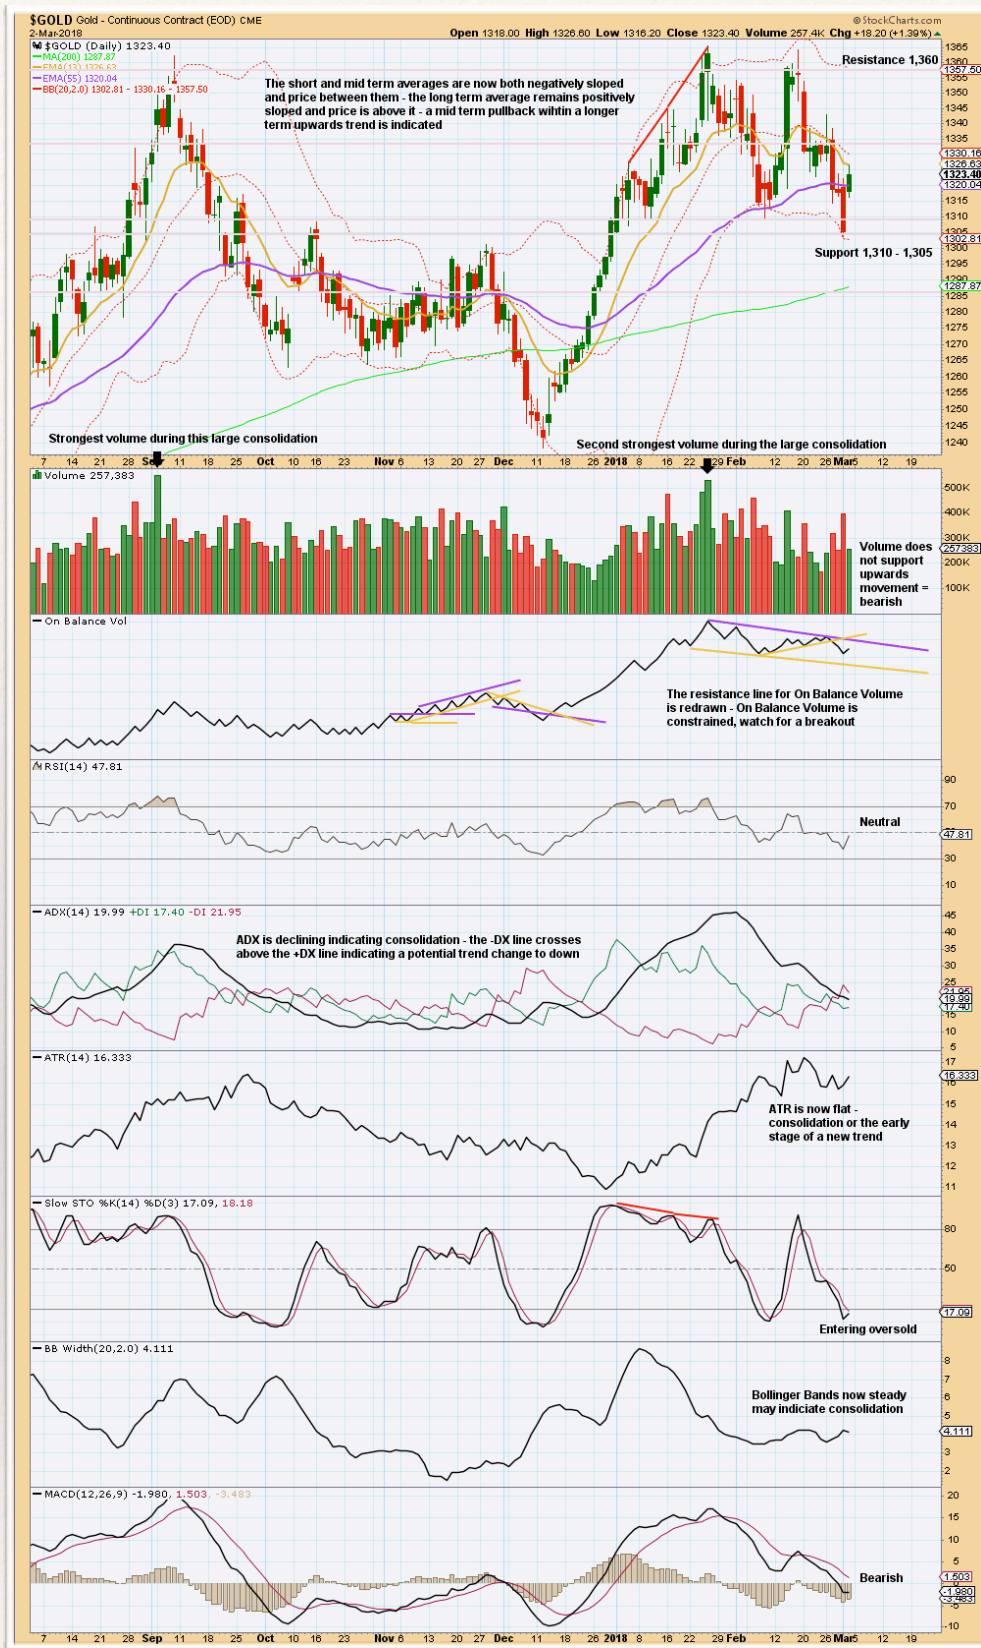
$GOLD Gold - Continuous Contract (EOD) CME
2-Mar-2018
@StockCharts.com
Open 1318.00 High 1326.60 Low 1316.20 Close 1323.40 Volume 257.4K Chg +18.20 (+1.39%)

$GOLD (Daily) 1323.40
MA(200) 1287.87
EMA(13) 1326.63
EMA(55) 1320.04
BB(20,2.0) 1302.81 - 1330.16 - 1357.50

The short and mid term averages are now both negatively sloped and price between them - the long term average remains positively sloped and price is above it - a mid term pullback wihtin a longer term upwards trend is indicated

Resistance 1,360

Support 1,310 - 1,305

Strongest volume during this large consolidation

Second strongest volume during the large consolidation

1365 1360 1355 1350 1345 1340 1335 1330 1325 1320 1315 1310 1305 1300 1295 1290 1285 1280 1275 1270 1265 1260 1255 1250 1245 1240
1357.50 1330.16 1326.63 1323.40 1320.04 1302.81 1287.87

7 14 21 28 Sep 11 18 25 Oct 10 16 23 Nov 6 13 20 27 Dec 11 18 26 2018 8 16 22 29 Feb 12 20 26 Mar 5 12 19

Volume 257,383
500K 400K 300K 257383 200K 100K

Volume does not support upwards movement = bearish

On Balance Vol

The resistance line for On Balance Volume is redrawn - On Balance Volume is constrained, watch for a breakout

RSI(14) 47.81
90 70 47.81 30 10
Neutral

ADX(14) 19.99 +DI 17.40 -DI 21.95
ADX is declining indicating consolidation - the -DX line crosses above the +DX line indicating a potential trend change to down
45 40 35 30 25 21.95 19.99 17.40 10 5

ATR(14) 16.333
17 16.333 15 14 13 12 11
ATR is now flat - consolidation or the early stage of a new trend

Slow STO %K(14) %D(3) 17.09, 18.18
80 50 17.09
Entering oversold

BB Width(20,2.0) 4.111
8 6 5 4.111 3 2
Bollinger Bands now steady may indicate consolidation

MACD(12,26,9) -1.980, 1.503, -3.483
20 15 10 5 1.503 -1.980 -3.483 -10
Bearish

7 14 21 28 Sep 11 18 25 Oct 10 16 23 Nov 6 13 20 27 Dec 11 18 26 2018 8 16 22 29 Feb 12 20 26 Mar 5 12 19